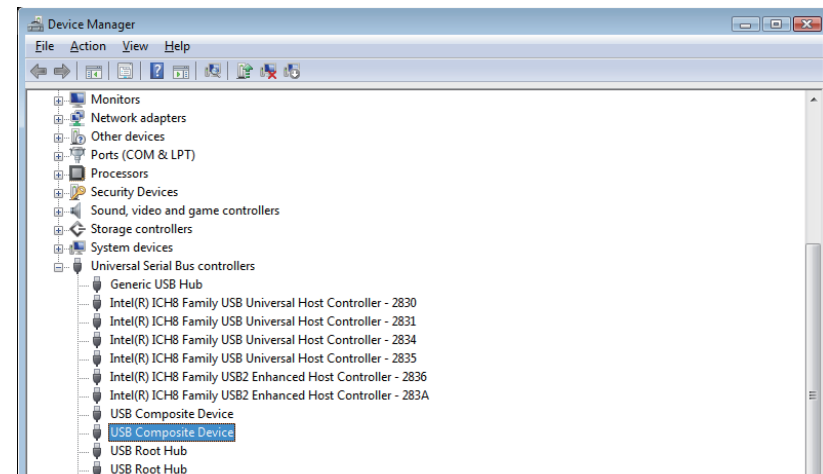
Device Manager

File Action View Help

Monitors
Network adapters
Other devices
Ports (COM & LPT)
Processors
Security Devices
Sound, video and game controllers
Storage controllers
System devices
Universal Serial Bus controllers
Generic USB Hub
Intel(R) ICH8 Family USB Universal Host Controller - 2830
Intel(R) ICH8 Family USB Universal Host Controller - 2831
Intel(R) ICH8 Family USB Universal Host Controller - 2834
Intel(R) ICH8 Family USB Universal Host Controller - 2835
Intel(R) ICH8 Family USB2 Enhanced Host Controller - 2836
Intel(R) ICH8 Family USB2 Enhanced Host Controller - 283A
USB Composite Device
USB Composite Device
USB Root Hub
USB Root Hub